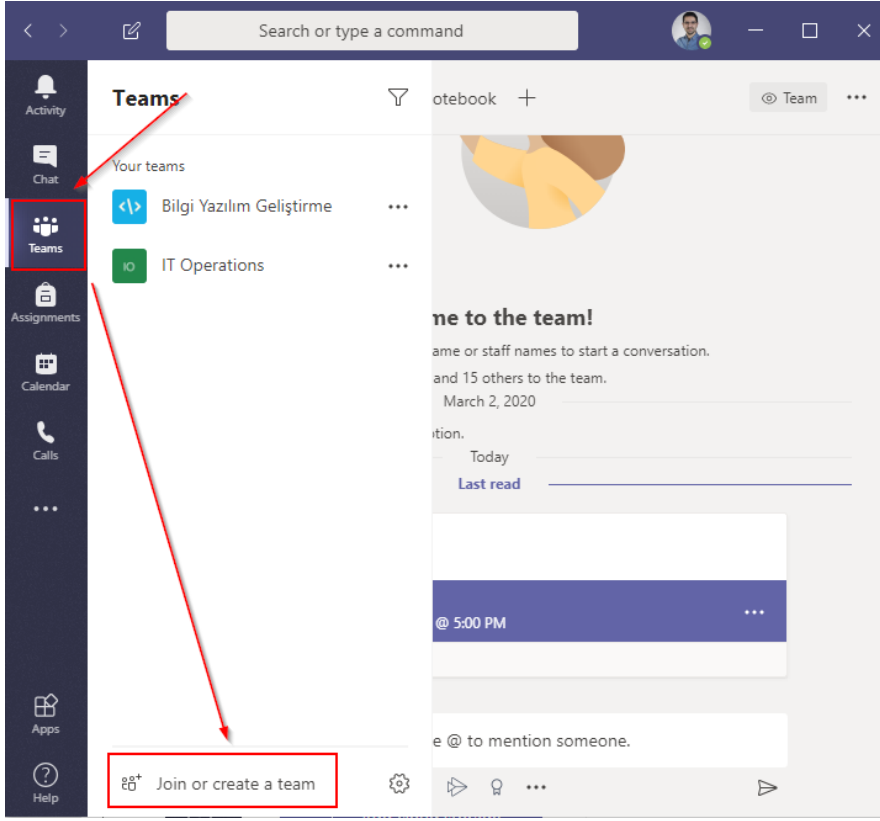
Search or type a command

Activity

Chat

Teams

Assignments

Calendar

Calls

...

Apps

Help

Teams

Your teams

Bilgi Yazılım Geliştirme ...

IO IT Operations ...

Join or create a team

otebook +

Team ...

me to the team!

ame or staff names to start a conversation.

and 15 others to the team.

March 2, 2020

tion.

Today

Last read

@ 5:00 PM ...

e @ to mention someone.